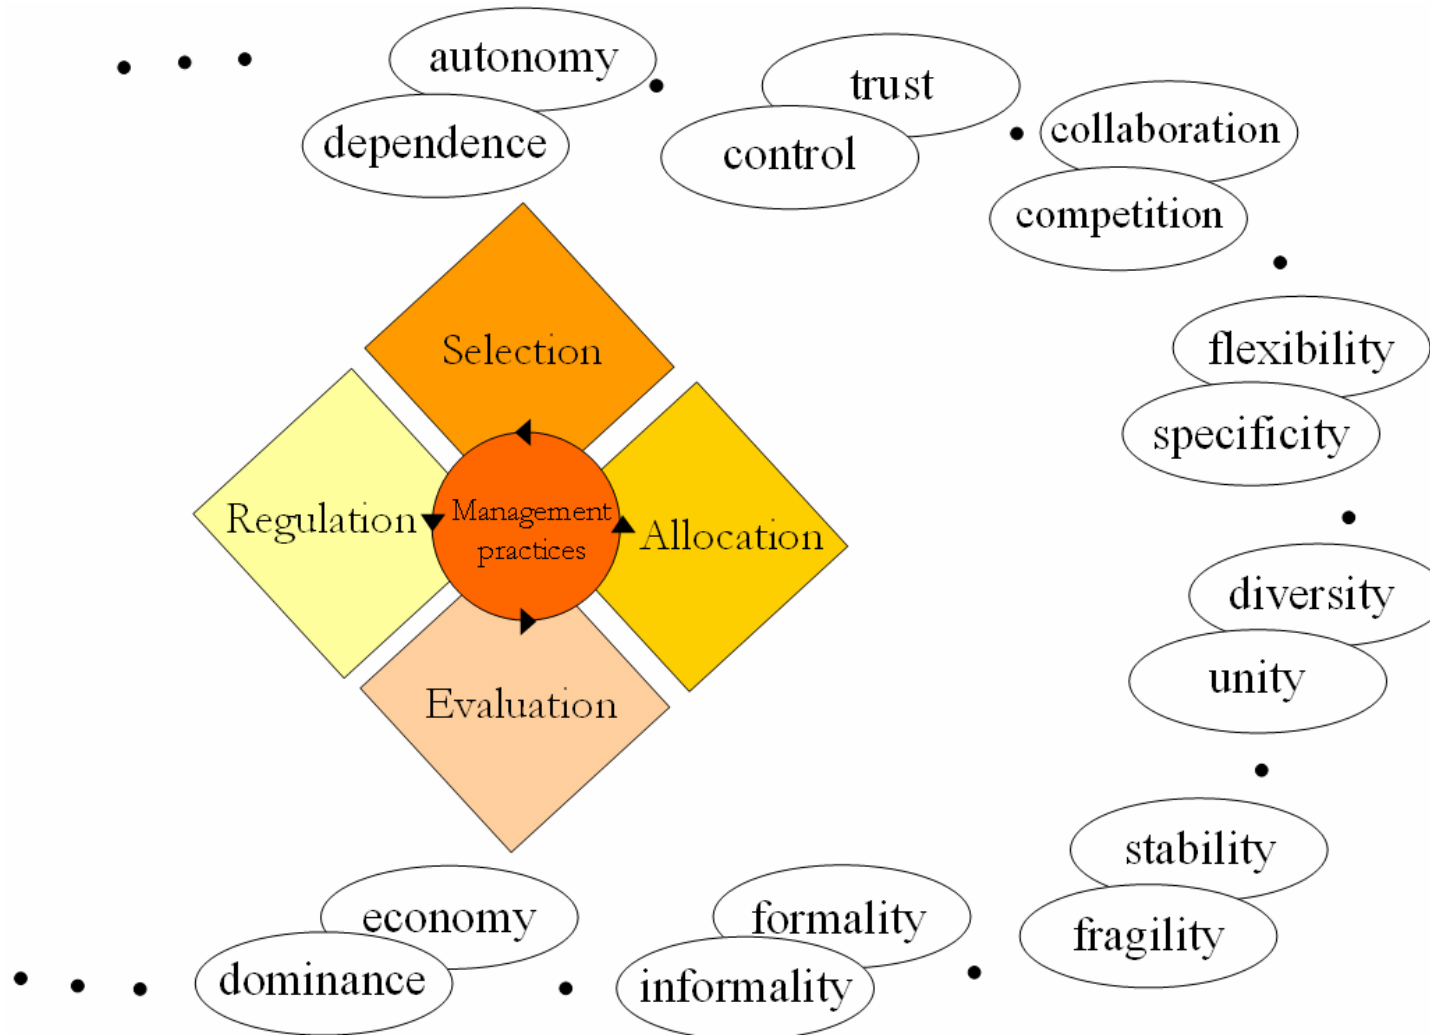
autonomy
dependence
trust
control
collaboration
competition
flexibility
specificity
diversity
unity
stability
fragility
Selection
Regulation
Management practices
Allocation
Evaluation
economy
dominance
formality
informality